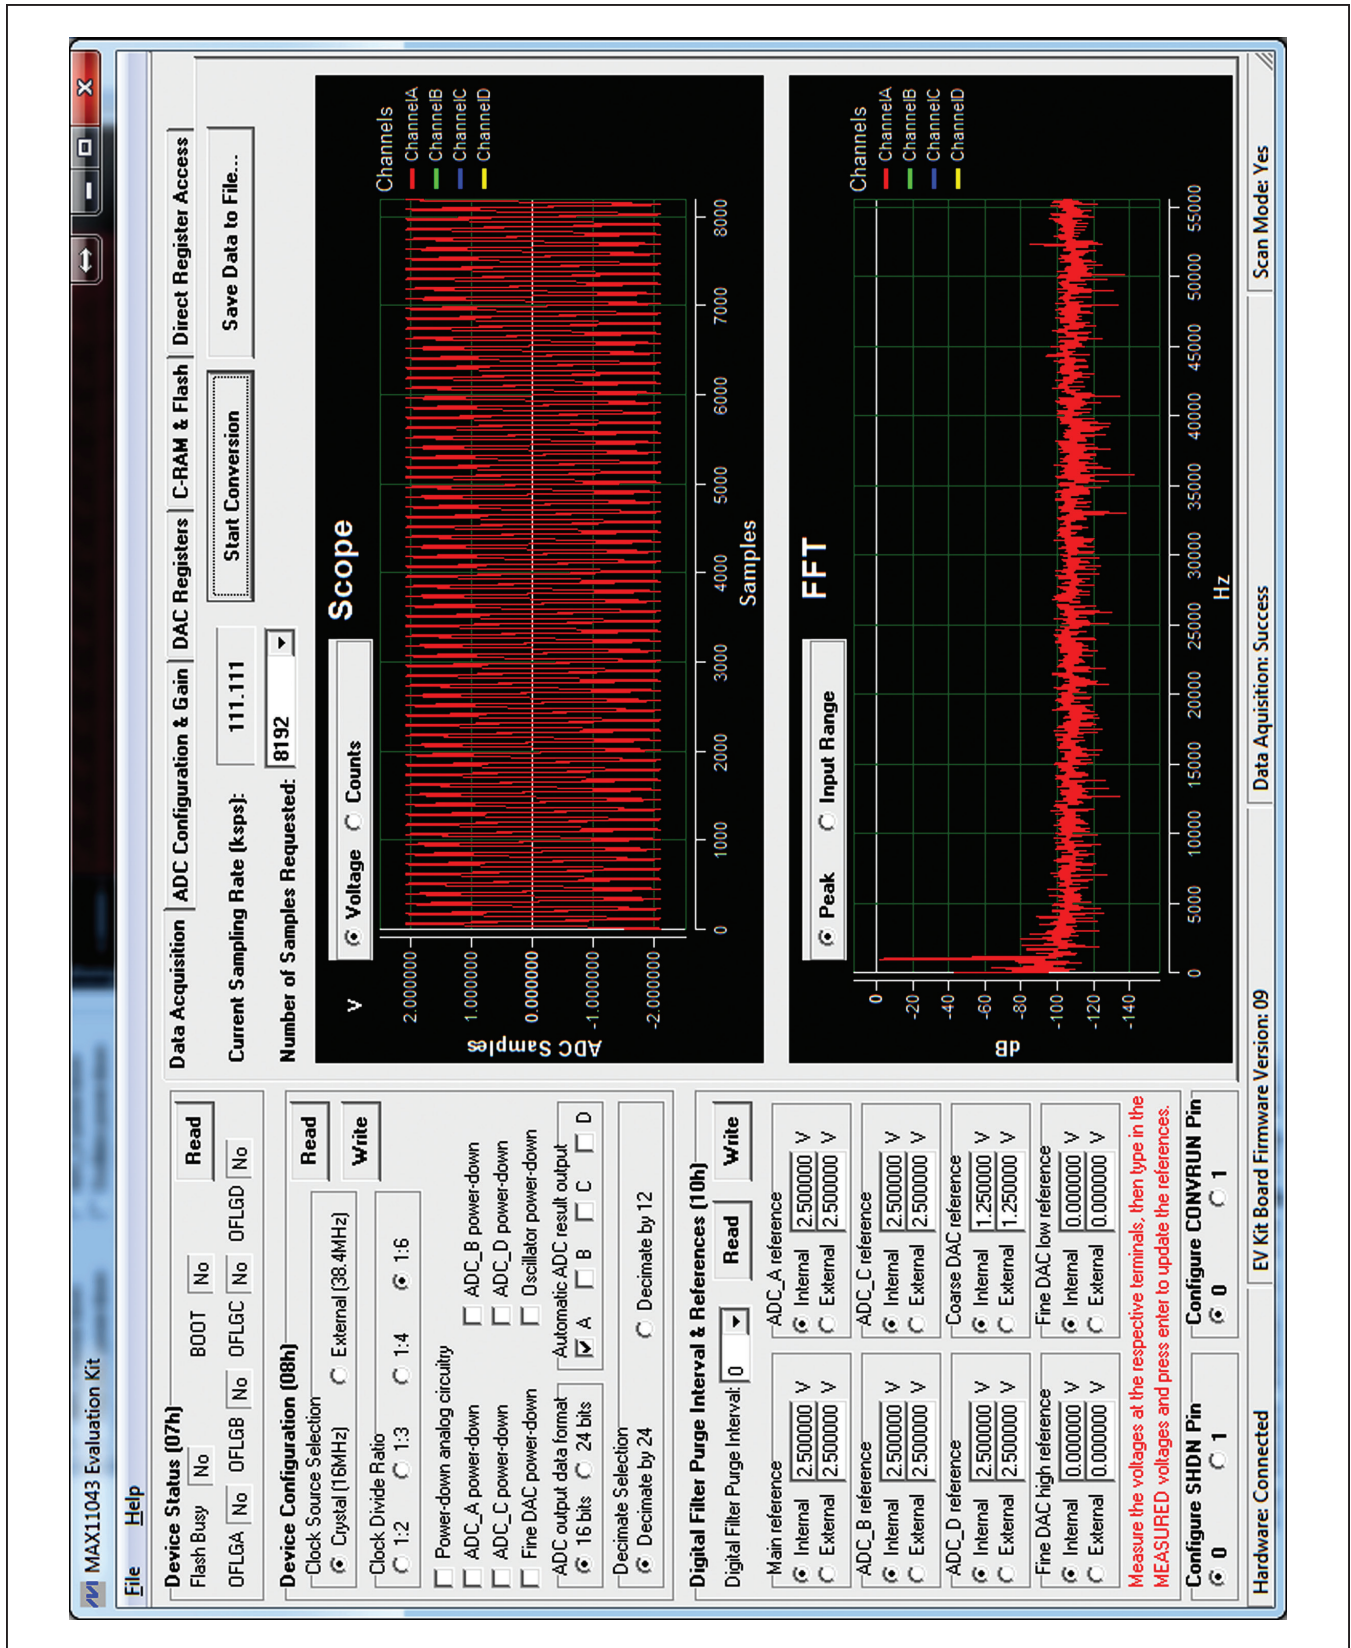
MAX11043 Evaluation Kit

File Help

Device Status (07h)
Flash Busy No BOOT No Read
OFLGA No OFLGB No OFLGC No OFLGD No

Device Configuration (08h)
Clock Source Selection
Crystal (16MHz) External (38.4MHz) Read
Clock Divide Ratio Write
1:2 1:3 1:4 1:6
Power-down analog circuitry
ADC_A power-down ADC_B power-down
ADC_C power-down ADC_D power-down
Fine DAC power-down Oscillator power-down
ADC output data format
16 bits 24 bits
Automatic ADC result output
A B C D
Decimate Selection
Decimate by 24 Decimate by 12

Digital Filter Purge Interval & References (10h)
Digital Filter Purge Interval: 0 Read Write
Main reference
Internal 2.500000 V
External 2.500000 V
ADC_A reference
Internal 2.500000 V
External 2.500000 V
ADC_B reference
Internal 2.500000 V
External 2.500000 V
ADC_C reference
Internal 2.500000 V
External 2.500000 V
ADC_D reference
Internal 2.500000 V
External 2.500000 V
Coarse DAC reference
Internal 1.250000 V
External 1.250000 V
Fine DAC high reference
Internal 0.000000 V
External 0.000000 V
Fine DAC low reference
Internal 0.000000 V
External 0.000000 V
Measure the voltages at the respective terminals, then type in the MEASURED voltages and press enter to update the references.

Configure SHDN Pin
0 1
Configure CONVRUN Pin
0 1

Data Acquisition | ADC Configuration & Gain | DAC Registers | C-RAM & Flash | Direct Register Access

Current Sampling Rate (ksps): 111.111
Number of Samples Requested: 8192
Start Conversion
Save Data to File...

Voltage Counts
Scope
V
2.000000
1.000000
0.000000
-1.000000
-2.000000
ADC Samples
0 1000 2000 3000 4000 5000 6000 7000 8000
Samples
Channels
ChannelA
ChannelB
ChannelC
ChannelD

Peak Input Range
FFT
0
-20
-40
-60
-80
-100
-120
-140
dB
0 5000 10000 15000 20000 25000 30000 35000 40000 45000 50000 55000
Hz
Channels
ChannelA
ChannelB
ChannelC
ChannelD

Hardware: Connected | EV Kit Board Firmware Version: 09 | Data Aquisition: Success | Scan Mode: Yes